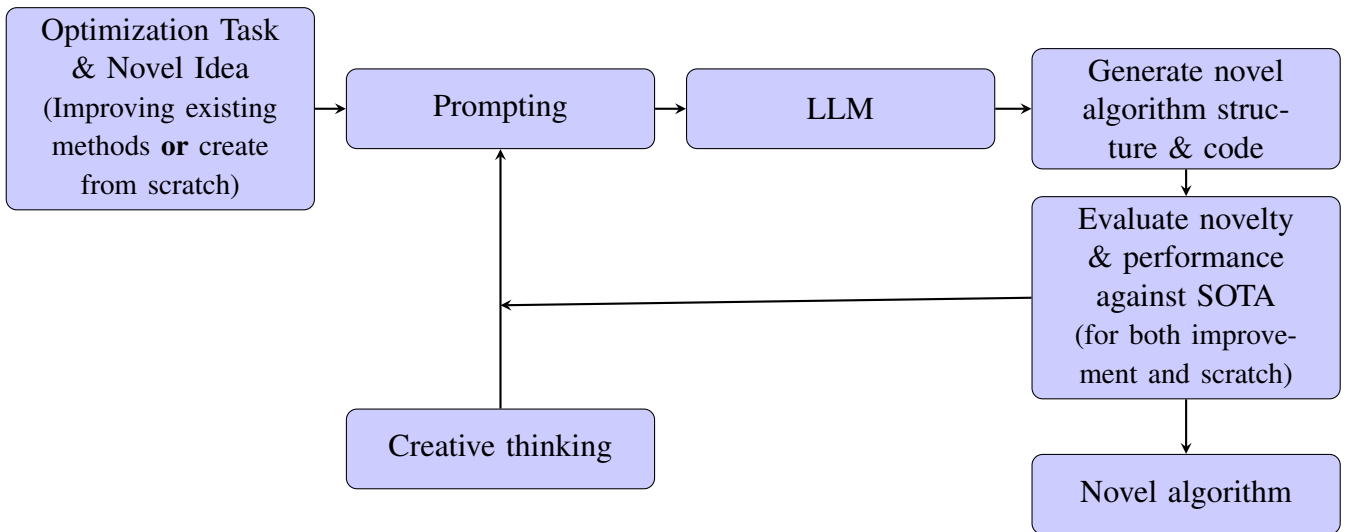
Optimization Task & Novel Idea (Improving existing methods **or** create from scratch)

Prompting

LLM

Generate novel algorithm structure & code

Evaluate novelty & performance against SOTA (for both improvement and scratch)

Creative thinking

Novel algorithm